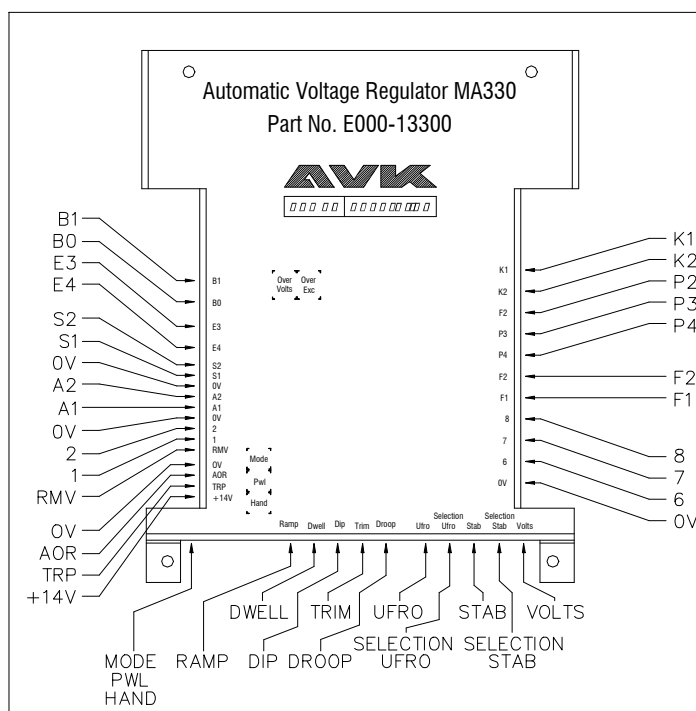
Automatic Voltage Regulator MA330
Part No. E000-13300

AVK

B1
B0
E3
E4
S2
S1
0V
A2
A1
0V
2
1
RMV
0V
AOR
TRP
+14V

B1
B0
E3
E4
S2
S1
0V
A2
A1
0V
2
1
RMV
0V
AOR
TRP
+14V

Over Volts
Over Exc

Mode
Pwl
Hand

K1
K2
F2
P3
P4
F2
F1
8
7
6
0V

K1
K2
P2
P3
P4
F2
F1
8
7
6
0V

Ramp
Dwell
Dip
Trim
Droop
Ufro
Selection Ufro
Stab
Selection Stab
Volts

MODE
PWL
HAND
RAMP
DWELL
DIP
TRIM
DROOP
UFRO
SELECTION
UFRO
STAB
SELECTION
STAB
VOLTS